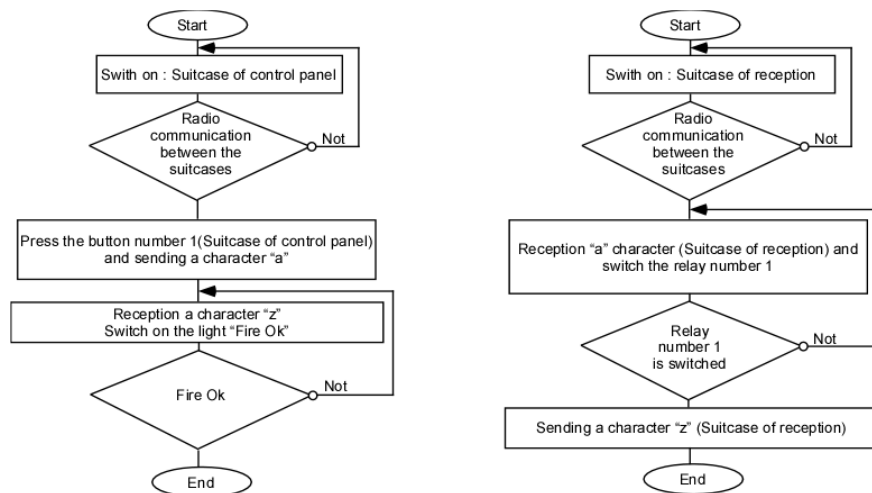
Start

Swith on : Suitcase of control panel

Radio communication between the suitcases

Not

Press the button number 1(Suitcase of control panel) and sending a character "a"

Reception a character "z" Switch on the light "Fire Ok"

Fire Ok

Not

End

Start

Swith on : Suitcase of reception

Radio communication between the suitcases

Not

Reception "a" character (Suitcase of reception) and switch the relay number 1

Relay number 1 is switched

Not

Sending a character "z" (Suitcase of reception)

End